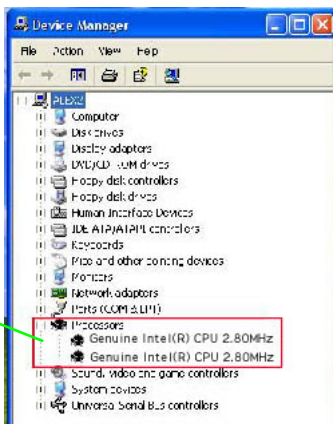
Device Manager

File Action View Help

PLEX2
Computer
Disk drives
Display adapters
DVD/CD-ROM drives
Floppy disk controllers
Floppy disk drives
Human Interface Devices
IDE ATA/ATAPI controllers
Keyboards
Mice and other pointing devices
Monitors
Network adapters
Ports (COM & LPT)
Processors
Genuine Intel(R) CPU 2.80MHz
Genuine Intel(R) CPU 2.80MHz
Sound, video and game controllers
System devices
Universal Serial Bus controllers